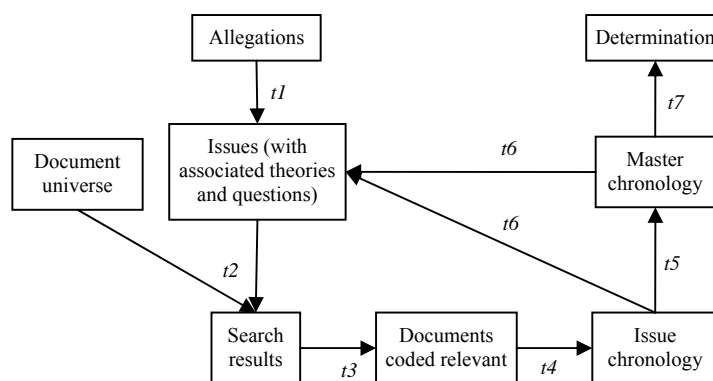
Allegations

Determination

t1

t7

Document universe

t6

Issues (with associated theories and questions)

Master chronology

t6

t2

t5

Search results

Documents coded relevant

Issue chronology

t3

t4